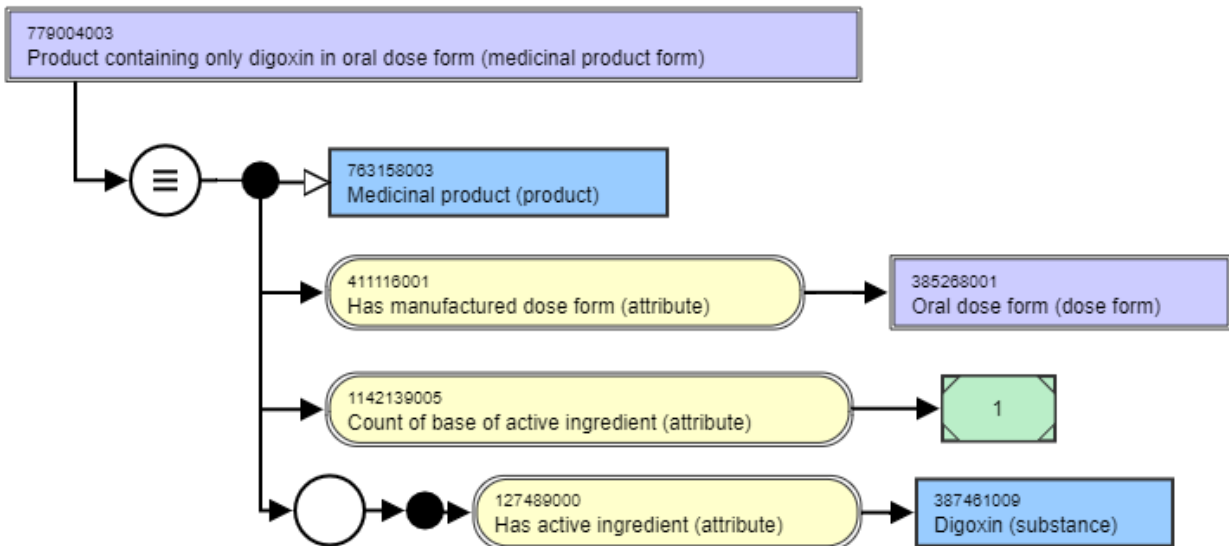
779004003
Product containing only digoxin in oral dose form (medicinal product form)

≡

763158003
Medicinal product (product)

411116001
Has manufactured dose form (attribute)

385268001
Oral dose form (dose form)

1142139005
Count of base of active ingredient (attribute)

1

127489000
Has active ingredient (attribute)

387461009
Digoxin (substance)